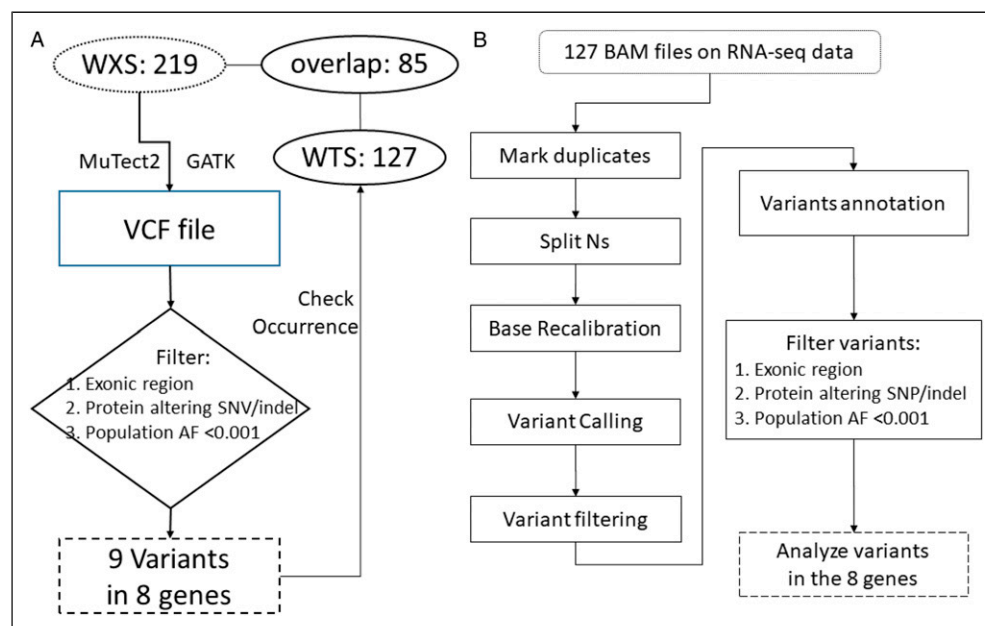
A

WXS: 219

overlap: 85

MuTect2 GATK

WTS: 127

VCF file

Check Occurrence

Filter:
1. Exonic region
2. Protein altering SNV/indel
3. Population AF <0.001

9 Variants in 8 genes

B

127 BAM files on RNA-seq data

Mark duplicates

Split Ns

Base Recalibration

Variant Calling

Variant filtering

Variants annotation

Filter variants:
1. Exonic region
2. Protein altering SNP/indel
3. Population AF <0.001

Analyze variants in the 8 genes